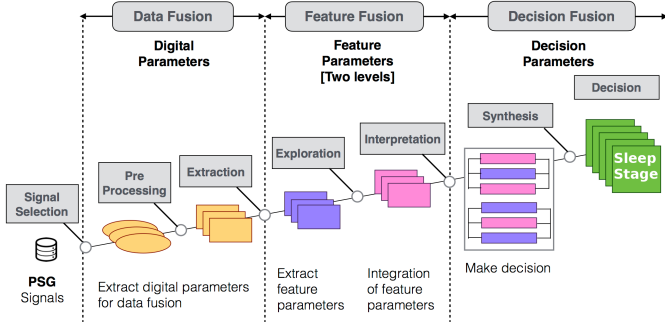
Data Fusion

Feature Fusion

Decision Fusion

Digital Parameters

Feature Parameters [Two levels]

Decision Parameters

Decision

Synthesis

Interpretation

Exploration

Extraction

Pre Processing

Signal Selection

Sleep Stage

PSG Signals

Extract digital parameters for data fusion

Extract feature parameters

Integration of feature parameters

Make decision